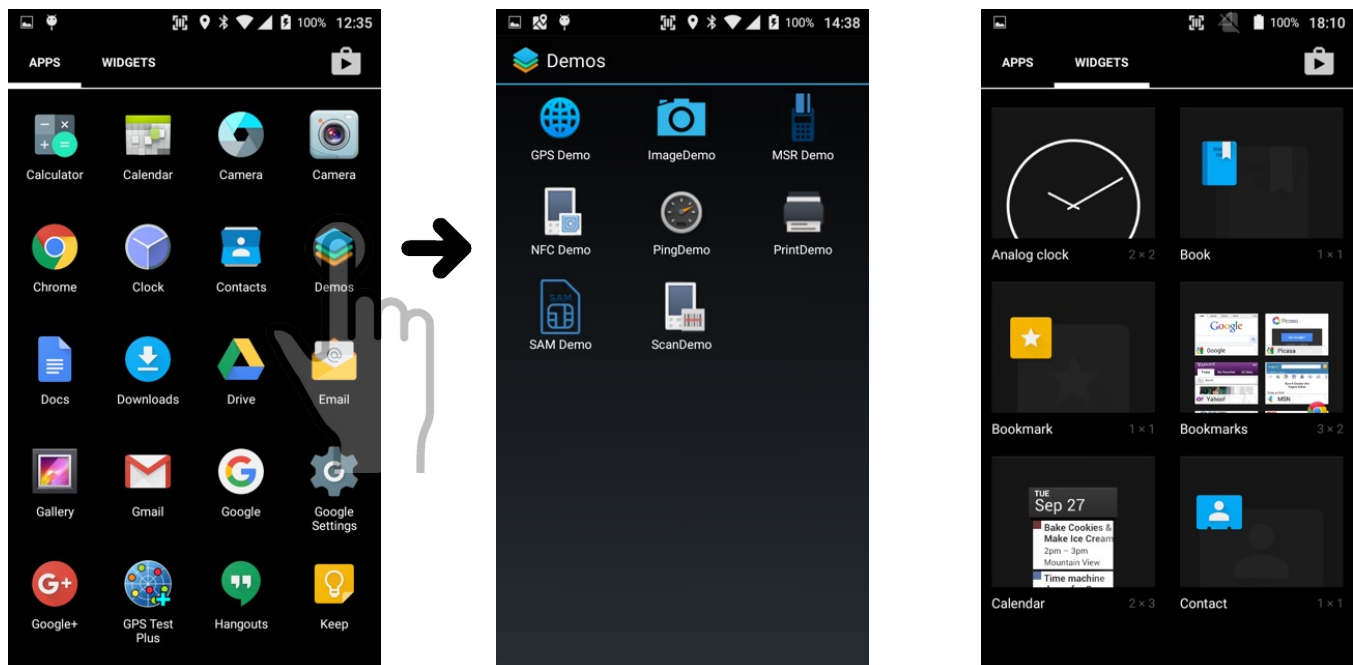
100% 12:35

APPS WIDGETS

Calculator
Calendar
Camera
Camera
Chrome
Clock
Contacts
Demos
Docs
Downloads
Drive
Email
Gallery
Gmail
Google
Google Settings
Google+
GPS Test Plus
Hangouts
Keep

100% 14:38

Demos

GPS Demo
ImageDemo
MSR Demo
NFC Demo
PingDemo
PrintDemo
SAM Demo
ScanDemo

100% 18:10

APPS WIDGETS

Analog clock 2 × 2
Book 1 × 1
Google
Picasa
Yahoo!
MSN
Bookmark 1 × 1
Bookmarks 3 × 2
TUE
Sep 27
Bake Cookies & Make Ice Cream
2pm – 3pm
Mountain View
Time machine
Calendar 2 × 3
Contact 1 × 1